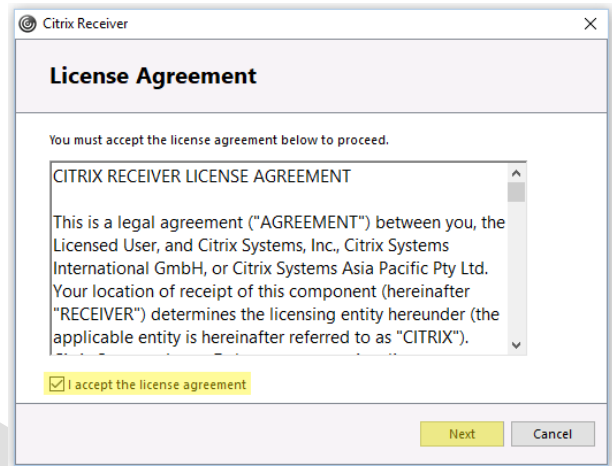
Citrix Receiver

License Agreement

You must accept the license agreement below to proceed.

CITRIX RECEIVER LICENSE AGREEMENT

This is a legal agreement ("AGREEMENT") between you, the Licensed User, and Citrix Systems, Inc., Citrix Systems International GmbH, or Citrix Systems Asia Pacific Pty Ltd. Your location of receipt of this component (hereinafter "RECEIVER") determines the licensing entity hereunder (the applicable entity is hereinafter referred to as "CITRIX"). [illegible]

I accept the license agreement

Next

Cancel